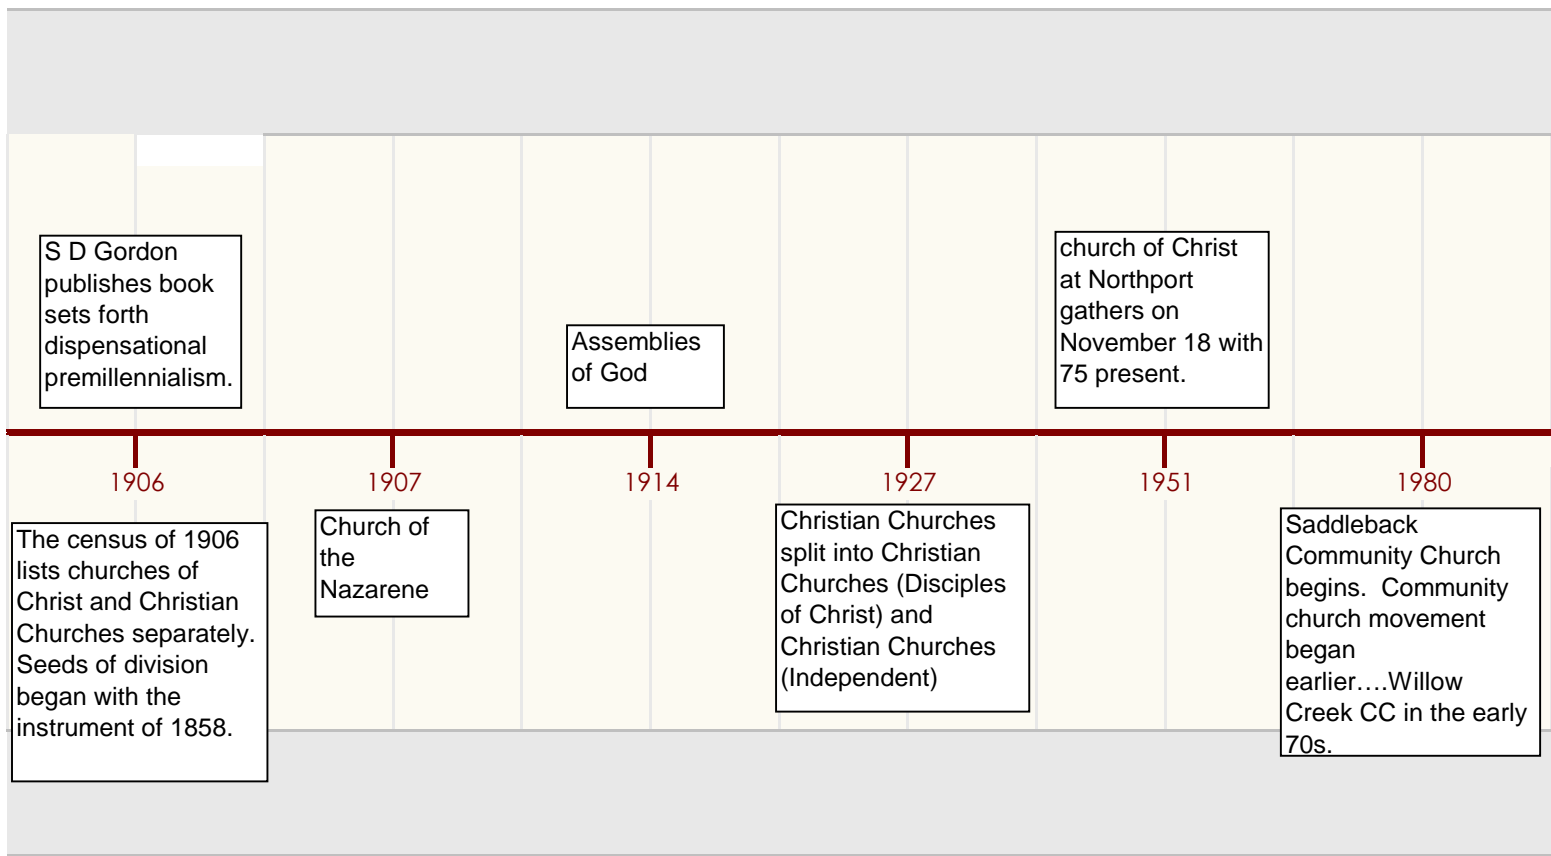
S D Gordon publishes book sets forth dispensational premillennialism.

Assemblies of God

church of Christ at Northport gathers on November 18 with 75 present.

1906

1907

1914

1927

1951

1980

The census of 1906 lists churches of Christ and Christian Churches separately. Seeds of division began with the instrument of 1858.

Church of the Nazarene

Christian Churches split into Christian Churches (Disciples of Christ) and Christian Churches (Independent)

Saddleback Community Church begins. Community church movement began earlier….Willow Creek CC in the early 70s.